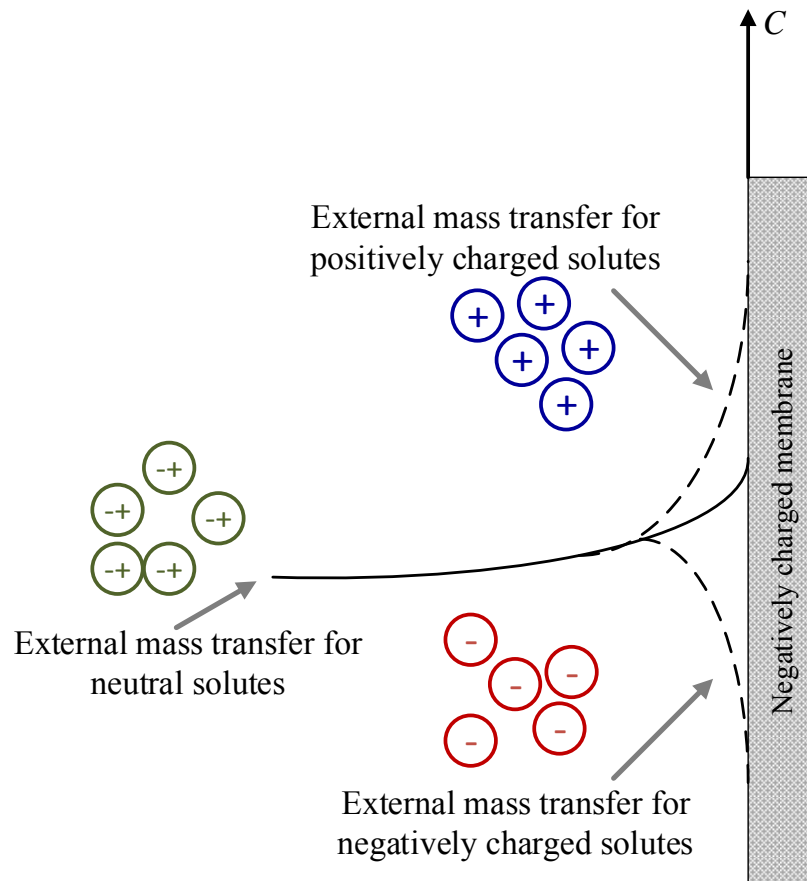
$C$

External mass transfer for positively charged solutes

+ + + + +

-+ -+ -+ -+ -+

External mass transfer for neutral solutes

- - - - -

External mass transfer for negatively charged solutes

Negatively charged membrane